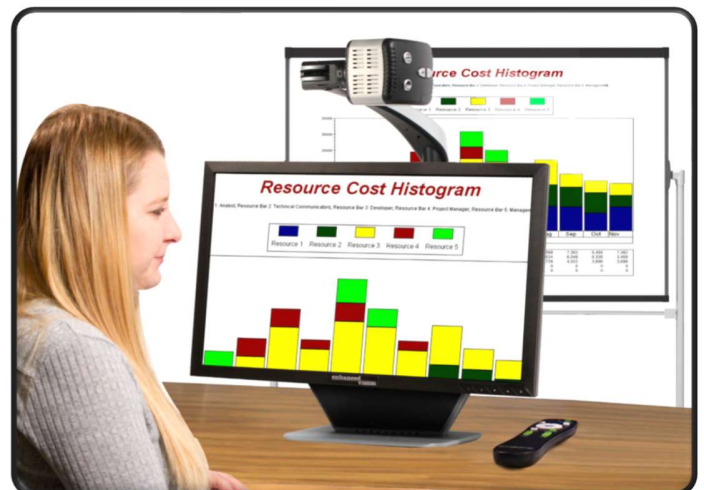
Resource Cost Histogram

1: Analyst, Resource Bar 2: Technical Communicator, Resource Bar 3: Developer, Resource Bar 4: Project Manager, Resource Bar 5: Manager

Resource 1 Resource 2 Resource 3 Resource 4 Resource 5

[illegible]rce Cost Histogram

Resource 1 Resource 2 Resource 3 Resource 4 Resource 5

Aug Sep Oct Nov

enhanced vision